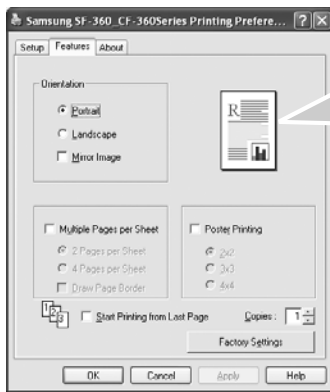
Samsung SF-360_CF-360Series Printing Prefere... ? X

Setup Features About

Orientation

Portrait

Landscape

Mirror Image

R

Multiple Pages per Sheet

2 Pages per Sheet

4 Pages per Sheet

Draw Page Border

Poster Printing

2x2

3x3

4x4

Start Printing from Last Page

Copies : 1

Factory Settings

OK Cancel Apply Help